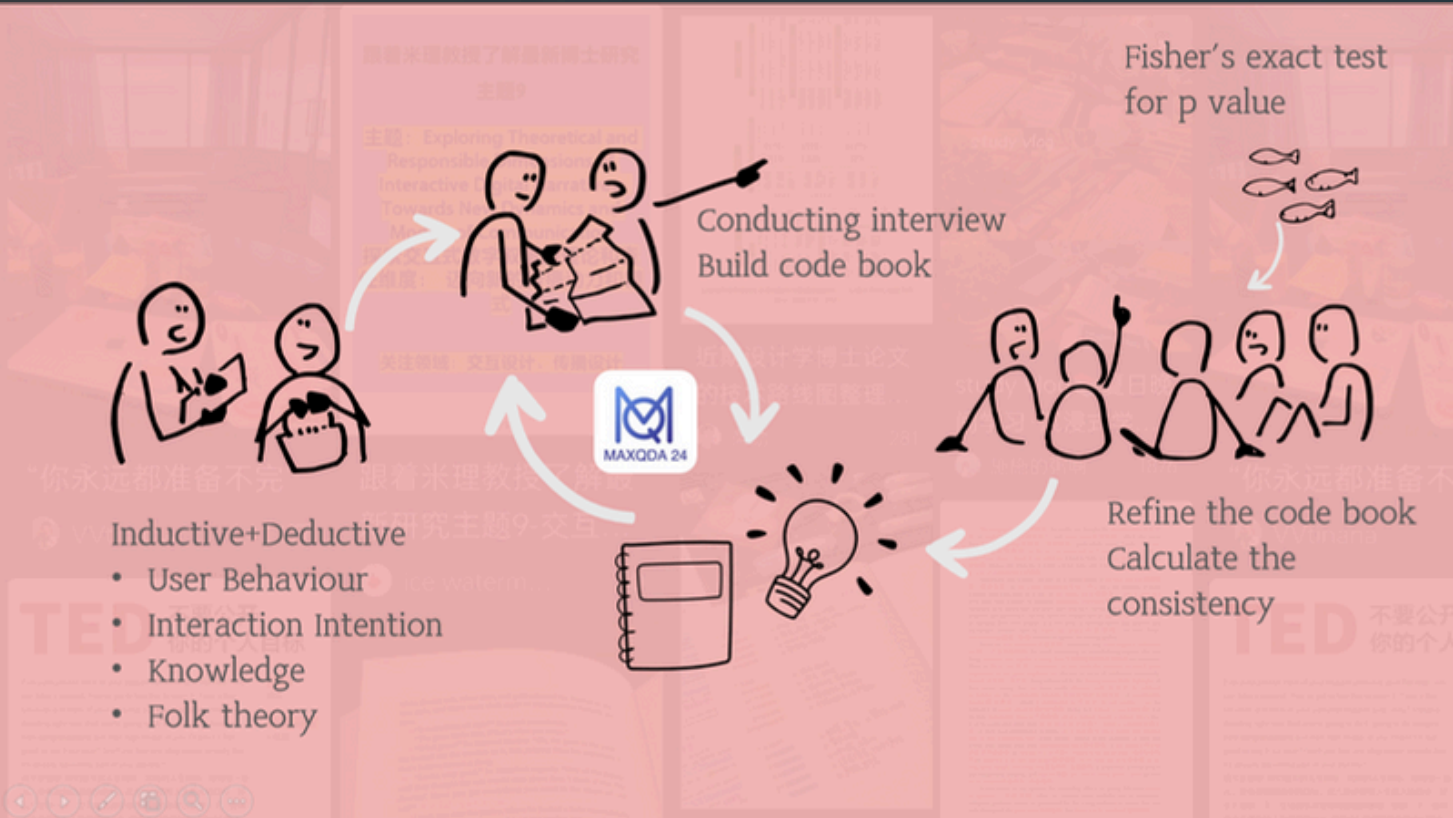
Fisher's exact test for p value

Conducting interview
Build code book

MAXQDA 24

Inductive+Deductive
• User Behaviour
• Interaction Intention
• Knowledge
• Folk theory

Refine the code book
Calculate the consistency